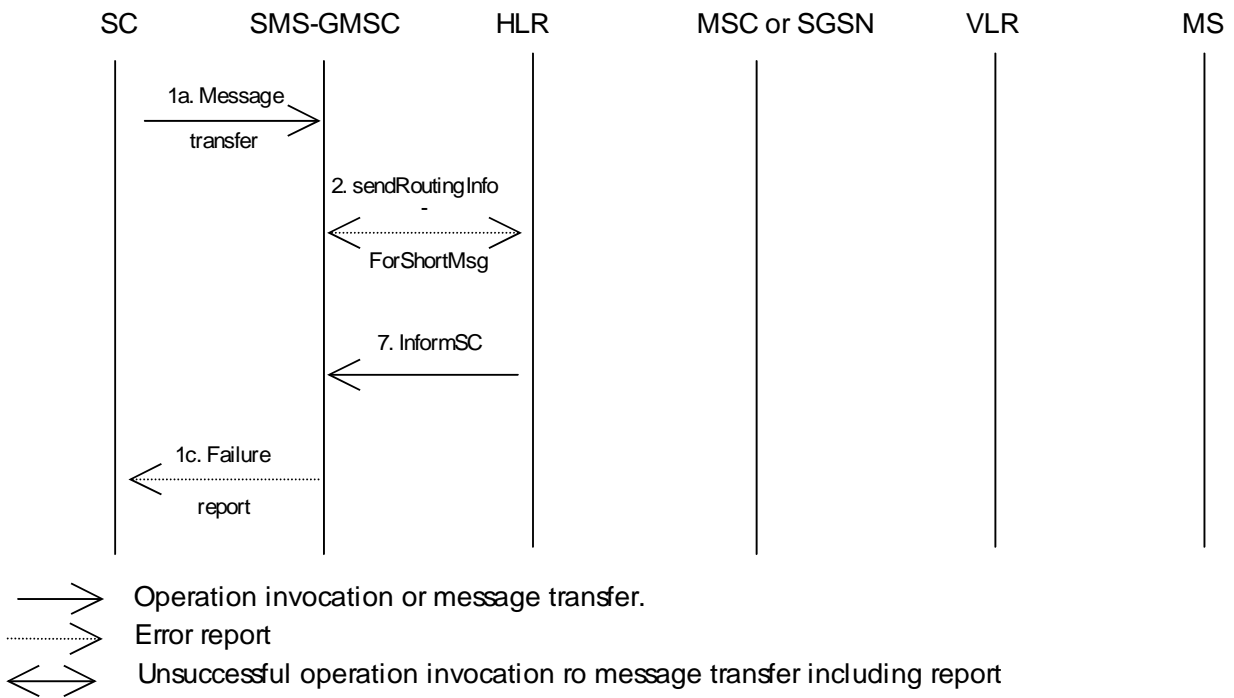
SC SMS-GMSC HLR MSC or SGSN VLR MS

1a. Message transfer

2. sendRoutingInfo - ForShortMsg

7. InformSC

1c. Failure report

Operation invocation or message transfer.

Error report

Unsuccessful operation invocation ro message transfer including report